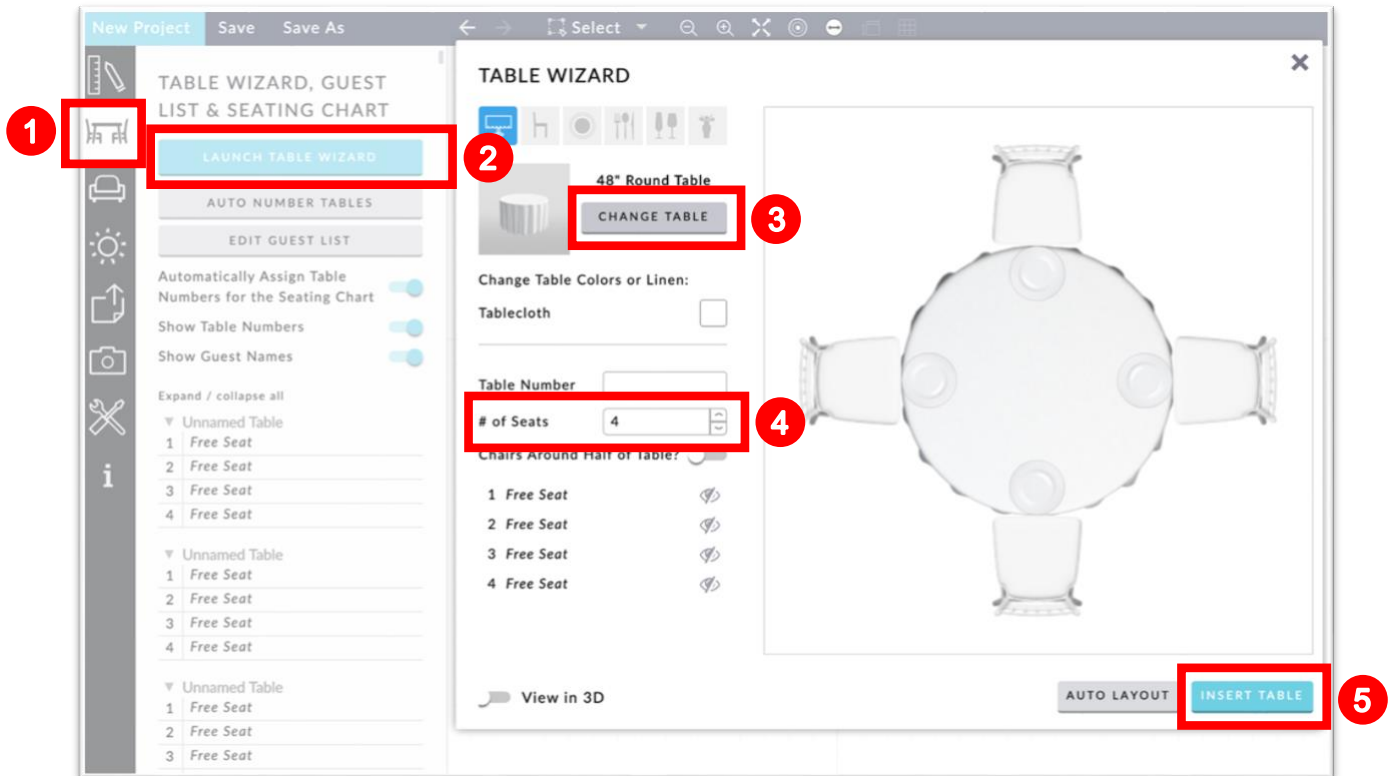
New Project Save Save As Select

1

TABLE WIZARD, GUEST LIST & SEATING CHART

LAUNCH TABLE WIZARD

2

AUTO NUMBER TABLES

EDIT GUEST LIST

Automatically Assign Table Numbers for the Seating Chart

Show Table Numbers

Show Guest Names

Expand / collapse all

Unnamed Table
1 Free Seat
2 Free Seat
3 Free Seat
4 Free Seat

Unnamed Table
1 Free Seat
2 Free Seat
3 Free Seat
4 Free Seat

Unnamed Table
1 Free Seat
2 Free Seat
3 Free Seat

i

TABLE WIZARD

48" Round Table

CHANGE TABLE

3

Change Table Colors or Linen:

Tablecloth

Table Number

# of Seats 4

4

Chairs Around Half of Table?

1 Free Seat
2 Free Seat
3 Free Seat
4 Free Seat

View in 3D

AUTO LAYOUT

INSERT TABLE

5